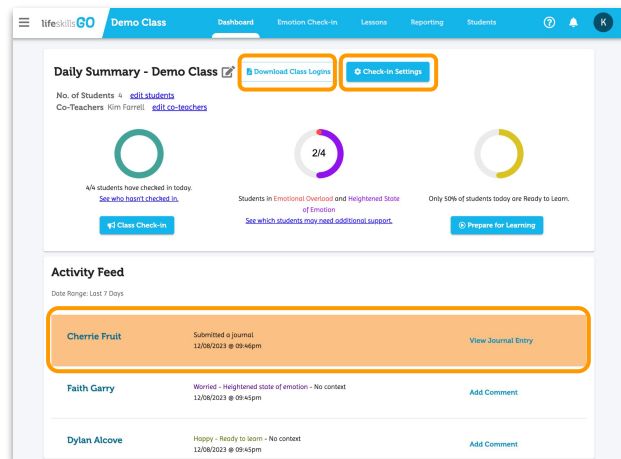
lifeskillsGO Demo Class Dashboard Emotion Check-in Lessons Reporting Students K

Daily Summary - Demo Class

Download Class Logins

Check-in Settings

No. of Students 4 edit students
Co-Teachers Kim Farrell edit co-teachers

4/4 students have checked in today.
See who hasn't checked in.

Class Check-in

2/4

Students in Emotional Overload and Heightened State of Emotion
See which students may need additional support.

Only 50% of students today are Ready to Learn.

Prepare for Learning

Activity Feed

Date Range: Last 7 Days

| | | |
|---|---|---|
| Cherrie Fruit | Submitted a journal 12/08/2023 @ 09:46pm | View Journal Entry |
| Faith Garry | Worried - Heightened state of emotion - No context 12/08/2023 @ 09:45pm | Add Comment |
| Dylan Alcove | Happy - Ready to learn - No context 12/08/2023 @ 09:45pm | Add Comment |